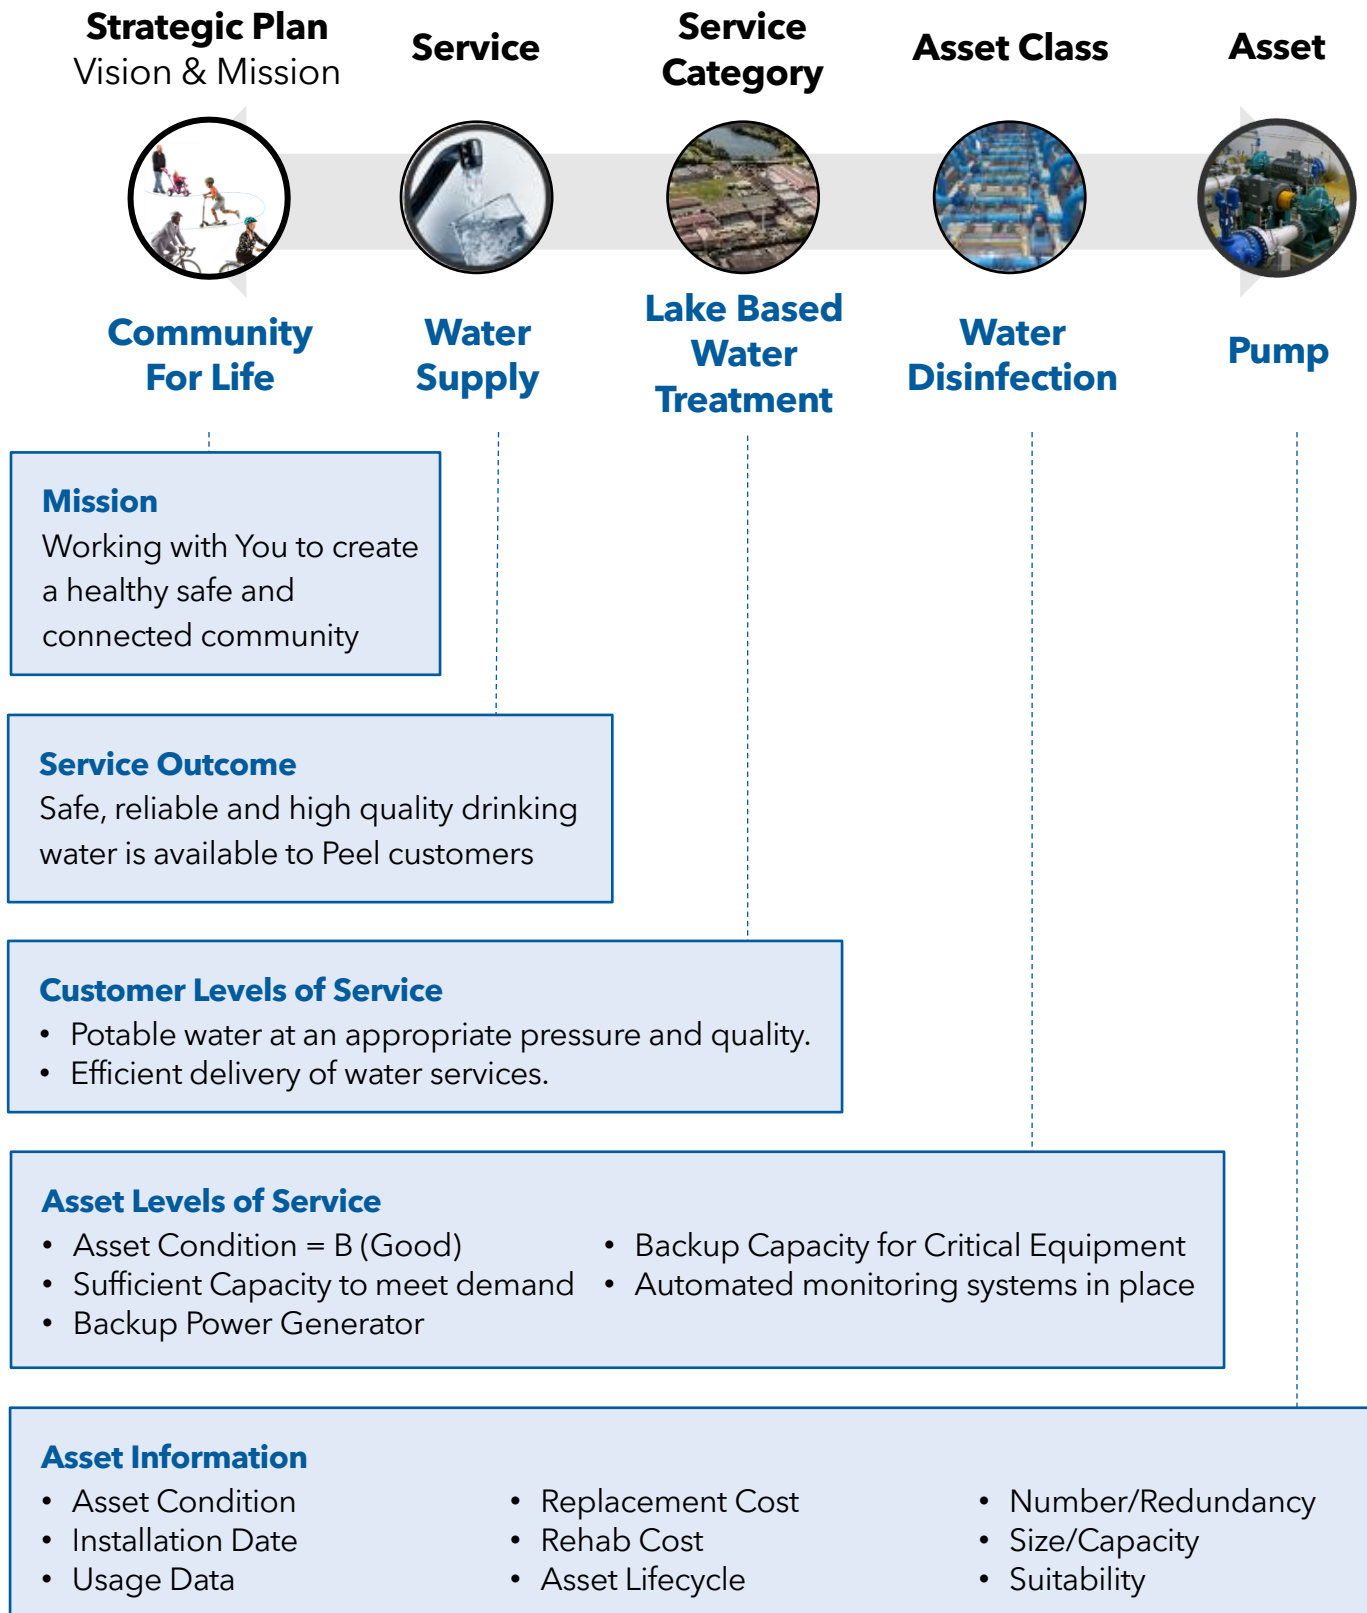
Strategic Plan
Vision & Mission

Service

Service Category

Asset Class

Asset

Community For Life

Water Supply

Lake Based Water Treatment

Water Disinfection

Pump

Mission
Working with You to create a healthy safe and connected community

Service Outcome
Safe, reliable and high quality drinking water is available to Peel customers

Customer Levels of Service
• Potable water at an appropriate pressure and quality.
• Efficient delivery of water services.

Asset Levels of Service
• Asset Condition = B (Good)
• Sufficient Capacity to meet demand
• Backup Power Generator
• Backup Capacity for Critical Equipment
• Automated monitoring systems in place

Asset Information
• Asset Condition
• Installation Date
• Usage Data
• Replacement Cost
• Rehab Cost
• Asset Lifecycle
• Number/Redundancy
• Size/Capacity
• Suitability